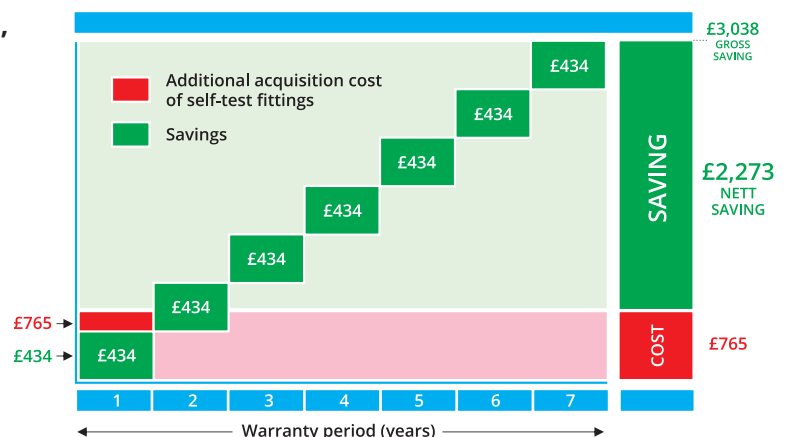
Additional acquisition cost of self-test fittings

Savings

£3,038
GROSS SAVING

£434
£434
£434
£434
£434
£434
£434

SAVING

£2,273
NETT SAVING

£765
£434

COST

£765

1
2
3
4
5
6
7

Warranty period (years)